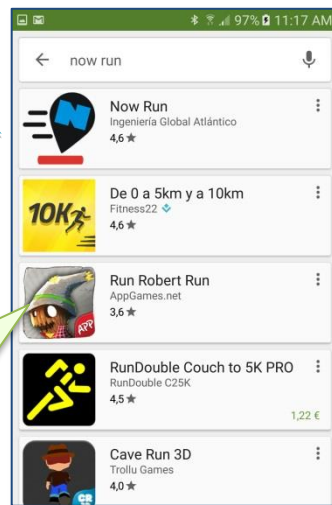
97% 11:17 AM

now run

N
Now Run
Ingeniería Global Atlántico
4,6 ★

10K
De 0 a 5km y a 10km
Fitness22
4,6 ★

APP
Run Robert Run
AppGames.net
3,6 ★

RunDouble Couch to 5K PRO
RunDouble C25K
4,5 ★
1,22 €

CR
Cave Run 3D
Trollu Games
4,0 ★